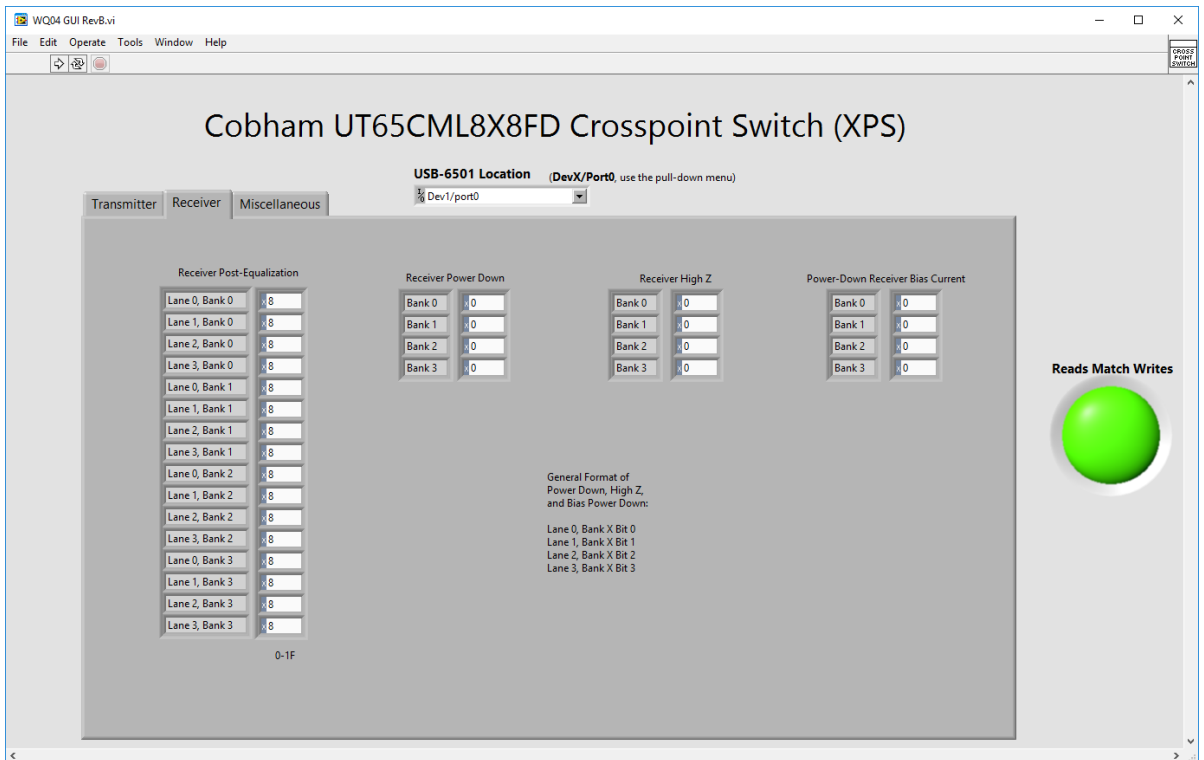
WQ04 GUI RevB.vi

File Edit Operate Tools Window Help

CROSS POINT SWITCH

Cobham UT65CML8X8FD Crosspoint Switch (XPS)

USB-6501 Location (DevX/Port0, use the pull-down menu)

Dev1/port0

Transmitter Receiver Miscellaneous

Receiver Post-Equalization

| | |
|---|---|
| Lane 0, Bank 0 | 8 |
| Lane 1, Bank 0 | 8 |
| Lane 2, Bank 0 | 8 |
| Lane 3, Bank 0 | 8 |
| Lane 0, Bank 1 | 8 |
| Lane 1, Bank 1 | 8 |
| Lane 2, Bank 1 | 8 |
| Lane 3, Bank 1 | 8 |
| Lane 0, Bank 2 | 8 |
| Lane 1, Bank 2 | 8 |
| Lane 2, Bank 2 | 8 |
| Lane 3, Bank 2 | 8 |
| Lane 0, Bank 3 | 8 |
| Lane 1, Bank 3 | 8 |
| Lane 2, Bank 3 | 8 |
| Lane 3, Bank 3 | 8 |

0-1F

Receiver Power Down

| | |
|---|---|
| Bank 0 | 0 |
| Bank 1 | 0 |
| Bank 2 | 0 |
| Bank 3 | 0 |

Receiver High Z

| | |
|---|---|
| Bank 0 | 0 |
| Bank 1 | 0 |
| Bank 2 | 0 |
| Bank 3 | 0 |

Power-Down Receiver Bias Current

| | |
|---|---|
| Bank 0 | 0 |
| Bank 1 | 0 |
| Bank 2 | 0 |
| Bank 3 | 0 |

General Format of Power Down, High Z, and Bias Power Down:

Lane 0, Bank X Bit 0
Lane 1, Bank X Bit 1
Lane 2, Bank X Bit 2
Lane 3, Bank X Bit 3

Reads Match Writes